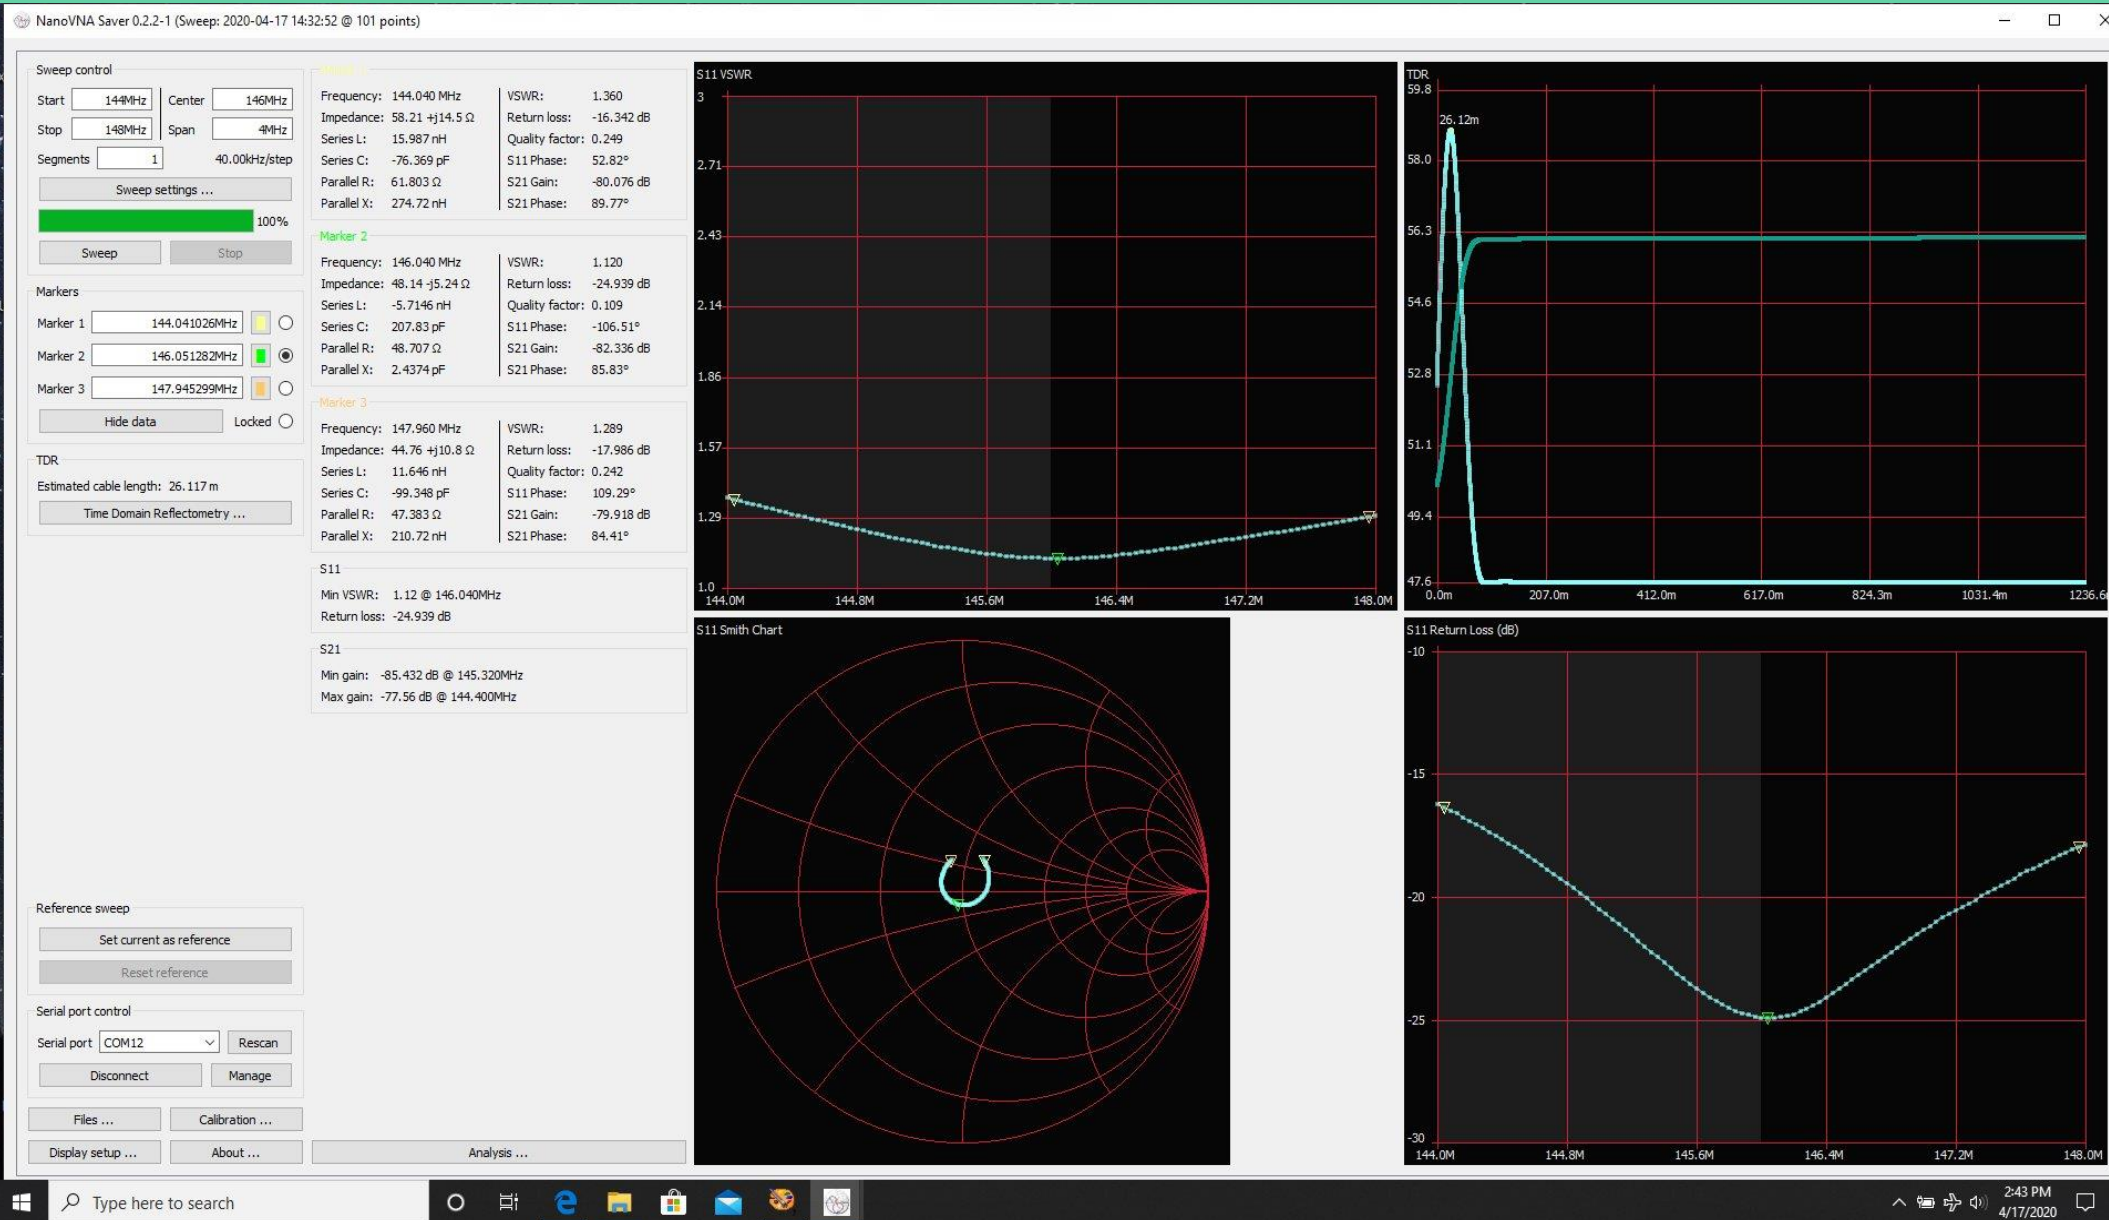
NanoVNA Saver 0.2.2-1 (Sweep: 2020-04-17 14:32:52 @ 101 points)

Sweep control
Start 144MHz
Center 146MHz
Stop 148MHz
Span 4MHz
Segments 1
40.00kHz/step
Sweep settings ...
100%
Sweep
Stop

Markers
Marker 1 144.041026MHz
Marker 2 146.051282MHz
Marker 3 147.945299MHz
Hide data
Locked

TDR
Estimated cable length: 26.117 m
Time Domain Reflectometry ...

Reference sweep
Set current as reference
Reset reference

Serial port control
Serial port COM12
Rescan
Disconnect
Manage

Files ...
Calibration ...
Display setup ...
About ...

Marker 1
Frequency: 144.040 MHz
Impedance: 58.21 +j14.5 Ω
Series L: 15.987 nH
Series C: -76.369 pF
Parallel R: 61.803 Ω
Parallel X: 274.72 nH
VSWR: 1.360
Return loss: -16.342 dB
Quality factor: 0.249
S11 Phase: 52.82°
S21 Gain: -80.076 dB
S21 Phase: 89.77°

Marker 2
Frequency: 146.040 MHz
Impedance: 48.14 -j5.24 Ω
Series L: -5.7146 nH
Series C: 207.83 pF
Parallel R: 48.707 Ω
Parallel X: 2.4374 pF
VSWR: 1.120
Return loss: -24.939 dB
Quality factor: 0.109
S11 Phase: -106.51°
S21 Gain: -82.336 dB
S21 Phase: 85.83°

Marker 3
Frequency: 147.960 MHz
Impedance: 44.76 +j10.8 Ω
Series L: 11.646 nH
Series C: -99.348 pF
Parallel R: 47.383 Ω
Parallel X: 210.72 nH
VSWR: 1.289
Return loss: -17.986 dB
Quality factor: 0.242
S11 Phase: 109.29°
S21 Gain: -79.918 dB
S21 Phase: 84.41°

S11
Min VSWR: 1.12 @ 146.040MHz
Return loss: -24.939 dB

S21
Min gain: -85.432 dB @ 145.320MHz
Max gain: -77.56 dB @ 144.400MHz

Analysis ...

S11 VSWR
3
2.71
2.43
2.14
1.86
1.57
1.29
1.0
144.0M 144.8M 145.6M 146.4M 147.2M 148.0M

TDR
59.8
58.0
56.3
54.6
52.8
51.1
49.4
47.6
26.12m
0.0m 207.0m 412.0m 617.0m 824.3m 1031.4m 1236.6

S11 Smith Chart

S11 Return Loss (dB)
-10
-15
-20
-25
-30
144.0M 144.8M 145.6M 146.4M 147.2M 148.0M

Type here to search
2:43 PM
4/17/2020